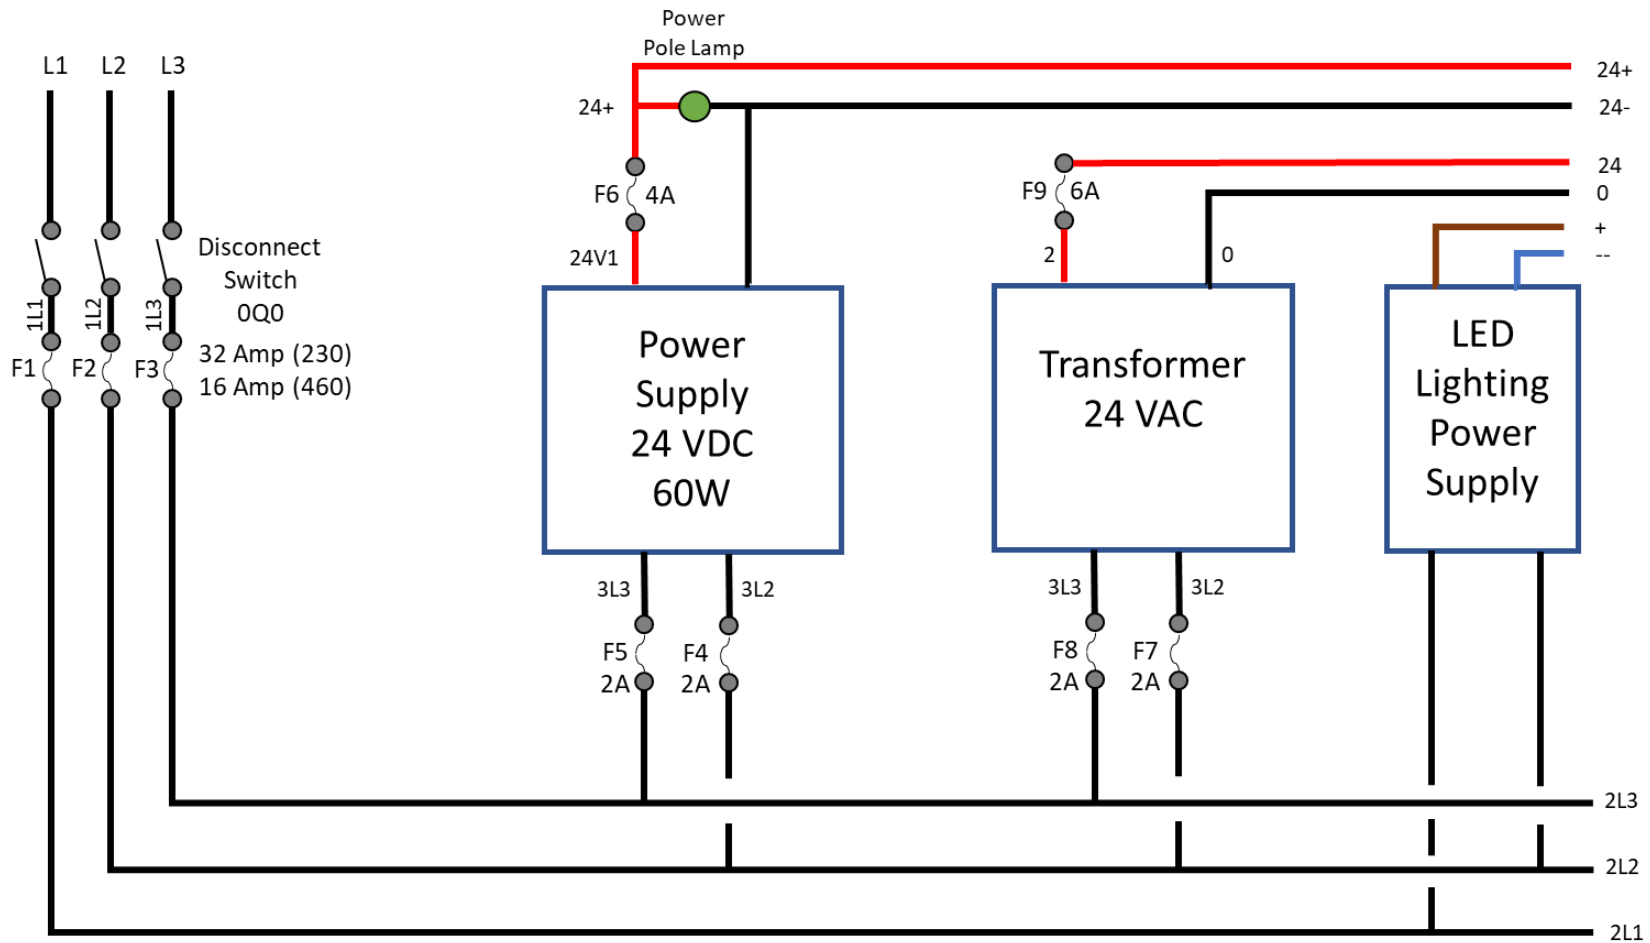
Power
Pole Lamp

L1 L2 L3

24+
24+
24-

F6 4A
24V1

F9 6A
24
0
+
--
2
0

Disconnect
Switch
0Q0

1L1 1L2 1L3

F1 F2 F3
32 Amp (230)
16 Amp (460)

Power
Supply
24 VDC
60W

Transformer
24 VAC

LED
Lighting
Power
Supply

3L3 3L2
F5 2A
F4 2A

3L3 3L2
F8 2A
F7 2A

2L3
2L2
2L1